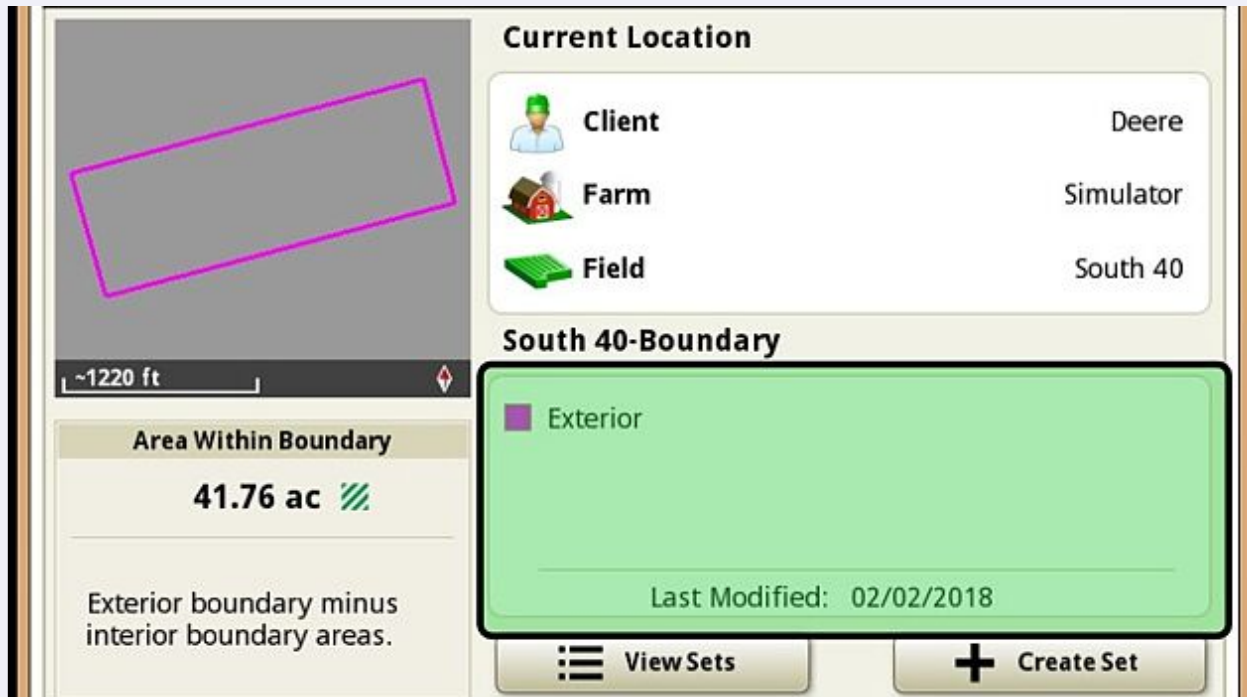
~1220 ft

Area Within Boundary

41.76 ac

Exterior boundary minus interior boundary areas.

Current Location

Client Deere

Farm Simulator

Field South 40

South 40-Boundary

Exterior

Last Modified: 02/02/2018

View Sets

Create Set